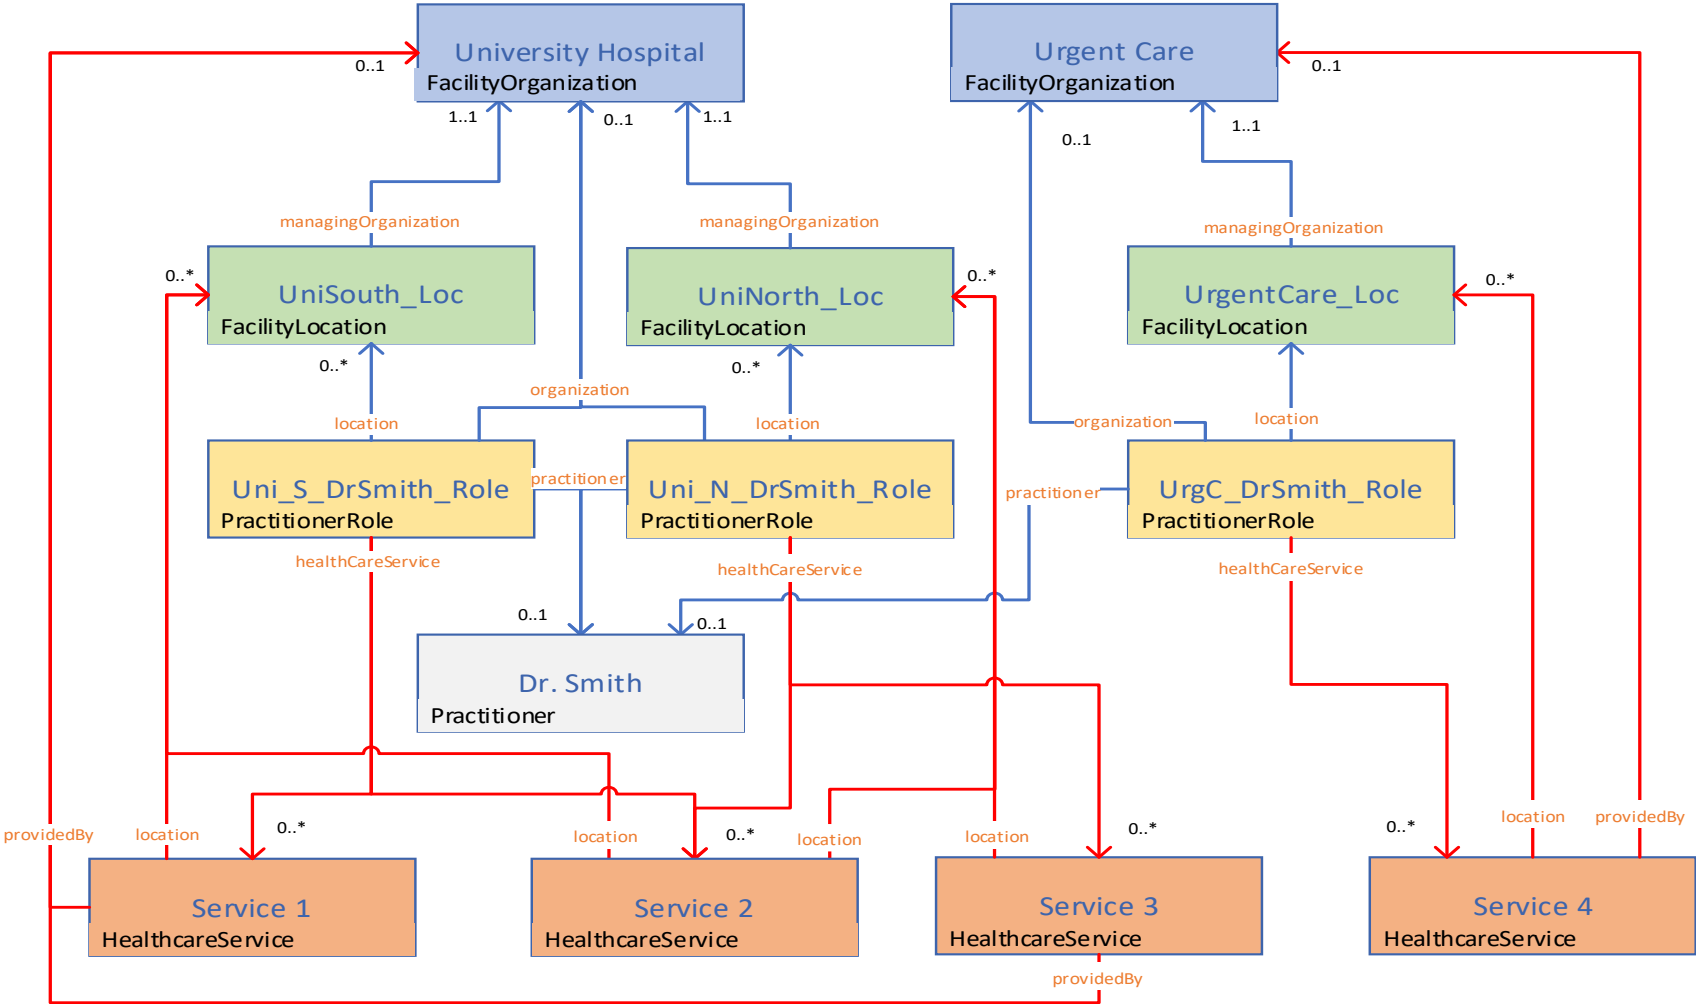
University Hospital
FacilityOrganization

Urgent Care
FacilityOrganization

0..1
1..1
0..1
1..1
0..1
0..1
1..1

managingOrganization
managingOrganization
managingOrganization

0..*
UniSouth_Loc
FacilityLocation

UniNorth_Loc
FacilityLocation
0..*

0..*
UrgentCare_Loc
FacilityLocation

0..*
organization
0..*
location
location
organization
location

Uni_S_DrSmith_Role
PractitionerRole
practitioner
Uni_N_DrSmith_Role
PractitionerRole
practitioner
UrgC_DrSmith_Role
PractitionerRole

healthCareService
healthCareService
healthCareService

0..1
0..1
Dr. Smith
Practitioner

providedBy
location
0..*
location
0..*
location
location
0..*
0..*
location
providedBy

Service 1
HealthcareService
Service 2
HealthcareService
Service 3
HealthcareService
Service 4
HealthcareService

providedBy